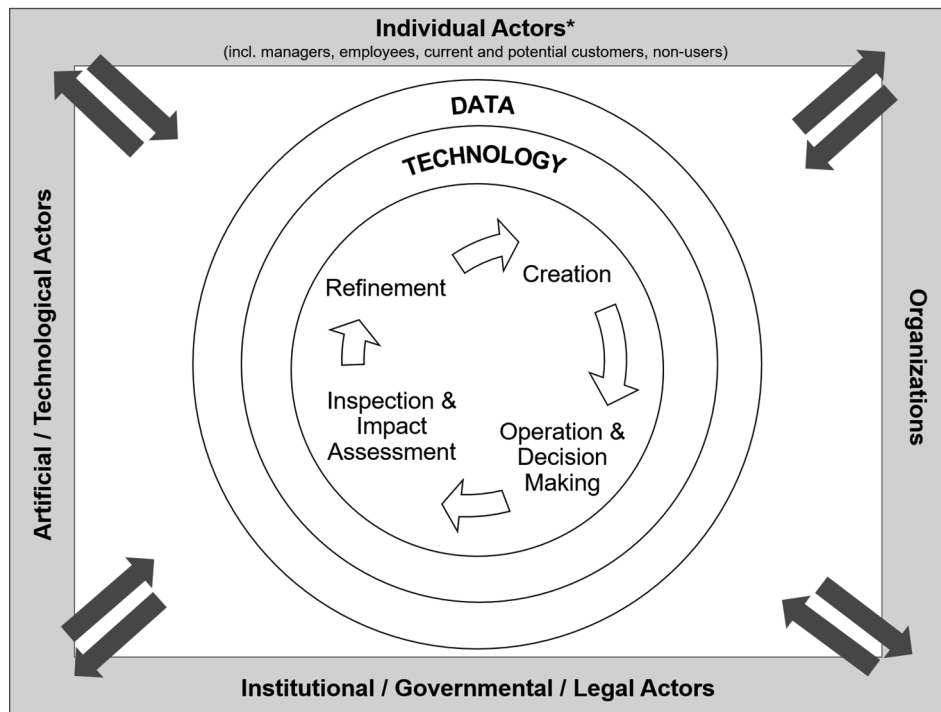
Individual Actors*
(incl. managers, employees, current and potential customers, non-users)

Artificial / Technological Actors

Organizations

DATA

TECHNOLOGY

Creation

Operation & Decision Making

Inspection & Impact Assessment

Refinement

Institutional / Governmental / Legal Actors